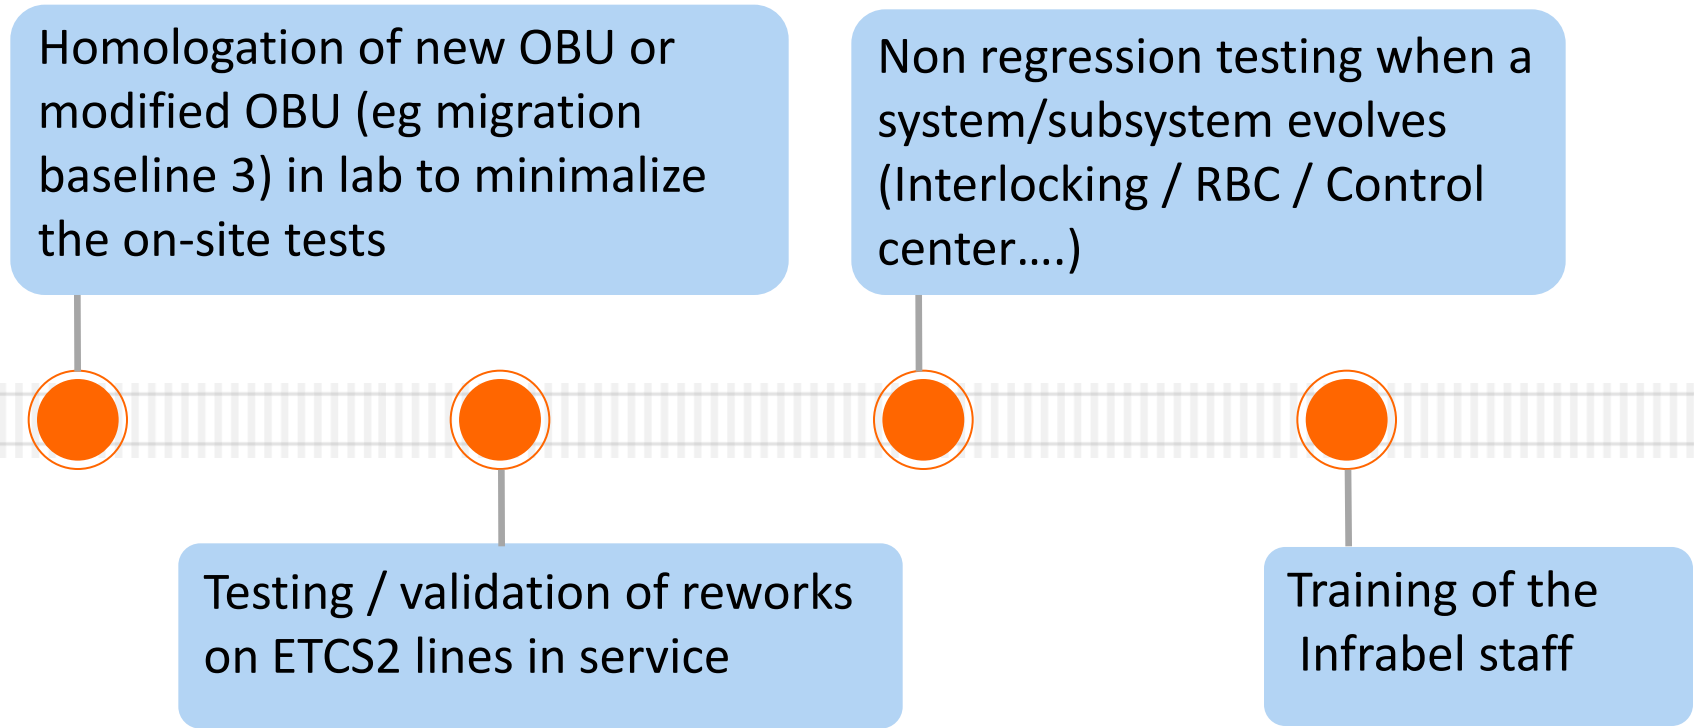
Homologation of new OBU or modified OBU (eg migration baseline 3) in lab to minimalize the on-site tests

Testing / validation of reworks on ETCS2 lines in service

Non regression testing when a system/subsystem evolves (Interlocking / RBC / Control center….)

Training of the Infrabel staff